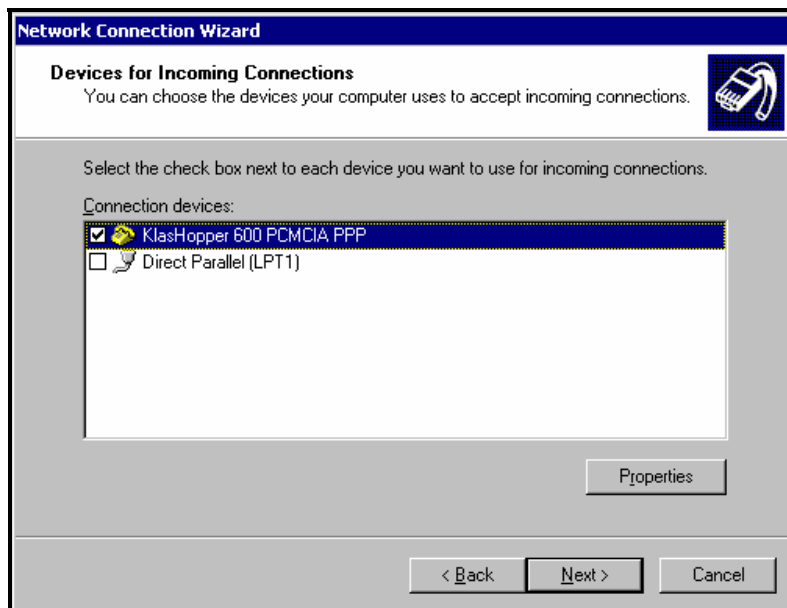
Network Connection Wizard

Devices for Incoming Connections
You can choose the devices your computer uses to accept incoming connections.

Select the check box next to each device you want to use for incoming connections.

Connection devices:

☑ KlasHopper 600 PCMCIA PPP
☐ Direct Parallel (LPT1)

Properties

< Back
Next >
Cancel